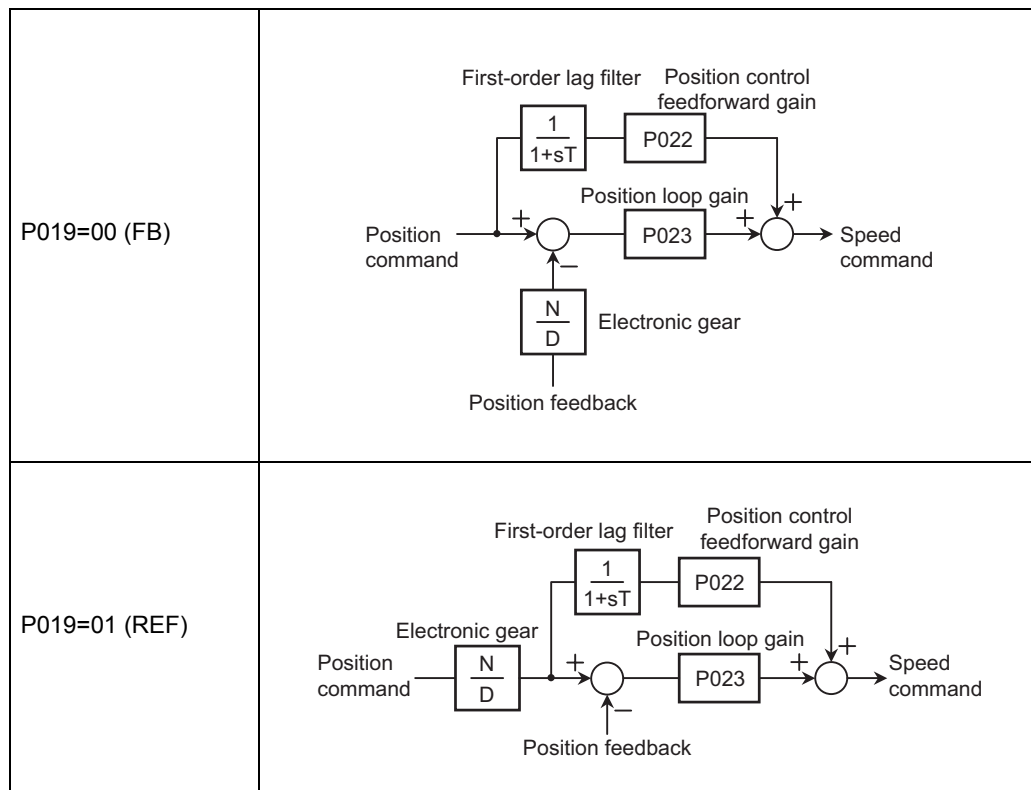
| | |
|---|---|
| P019=00 (FB) | First-order lag filter $\frac{1}{1+sT}$ Position control feedforward gain P022 Position loop gain P023 Position command + − Electronic gear $\frac{N}{D}$ Position feedback + + Speed command |
| P019=01 (REF) | First-order lag filter $\frac{1}{1+sT}$ Position control feedforward gain P022 Electronic gear Position command $\frac{N}{D}$ + − Position loop gain P023 + + Speed command Position feedback |